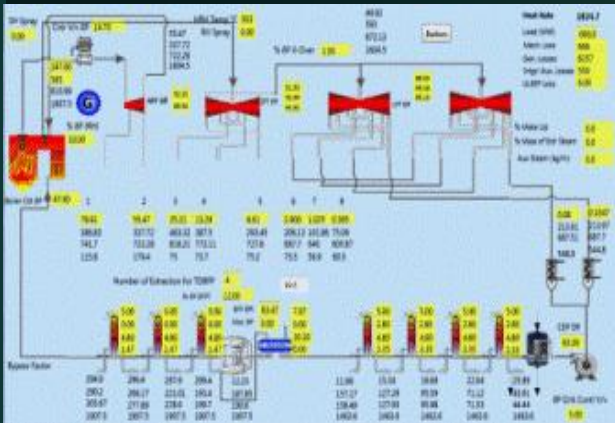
SH Spray
0.00

Ctrl Vlv BP 1470

MPH Temp 553
RH Spray

70.47
337.72
722.29
1694.5

147.00
565
810.99
1607.3

% BP (RH)
10.00

HP TP

IP TP

% BP X-Over 1.00

4030
551
672.13
1694.5

Button

LP TP

LP TP

Heat Rate 1824.7
Load (MW)
Mech. Loss
Gen. Losses
Total Aux. Losses
LLBFP Loss

% Make Up 0.0
% Make of Ext Steam 0.0
Aux Steam (kg/h) 0.0

Boiler Ctrl BP 47.00

1 2 3 4 5 6 7 8

78.61
385.03
741.7
123.8

70.47
337.72
722.29
1794.4

25.11
463.32
816.21
75

15.28
387.5
772.11
75

8.61
293.45
727.6
75.2

2.900
206.13
697.7
75.5

1.029
141.85
945
56.6

0.305
75.09
909.87
60.5

Number of Extraction For TDBFP 4

12.00

0.08
213.81
887.51
548.9

0.1197
213.97
887.7
544.8

CEP TP
85.00

Bypass Factor

206.0
290.2
203.87
1007.5

206.6
206.27
277.89
1007.5

207.6
221.01
278.6
1007.5

209.6
193.4
190.7
1007.5

22.23
197.85
1007.5

11.66
157.27
228.49
1463.6

15.16
127.28
127.93
1463.6

18.88
95.59
91.56
1463.6

22.04
71.12
71.53
1463.6

23.89
60.91
64.44
1463.6

BP Ctrl Count Vlv
5.00